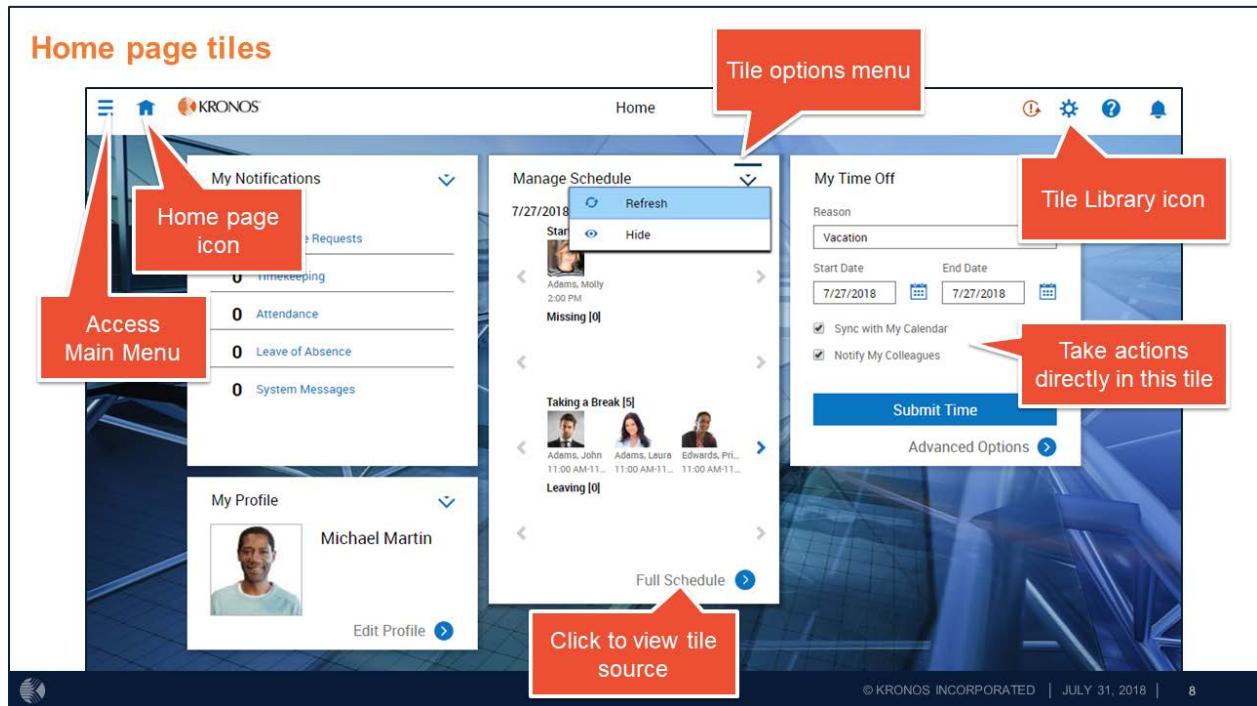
Home page tiles

Tile options menu

KRONOS

Home

My Notifications

Home page icon

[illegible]e Requests

0 Timekeeping

0 Attendance

0 Leave of Absence

0 System Messages

Access Main Menu

Manage Schedule

7/27/2018

Star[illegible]

Refresh

Hide

Adams, Molly
2:00 PM

Missing |0|

Taking a Break |5|

Adams, John
11:00 AM-11...

Adams, Laura
11:00 AM-11...

Edwards, Pri...
11:00 AM-11...

Leaving |0|

Full Schedule

My Time Off

Reason

Vacation

Start Date

End Date

7/27/2018

7/27/2018

Sync with My Calendar

Notify My Colleagues

Submit Time

Advanced Options

Tile Library icon

Take actions directly in this tile

My Profile

Michael Martin

Edit Profile

Click to view tile source

© KRONOS INCORPORATED | JULY 31, 2018 | 8